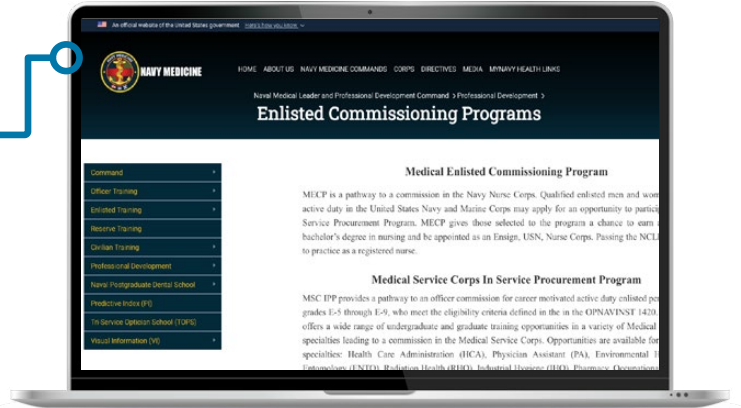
An official website of the United States government Here's how you know

NAVY MEDICINE

HOME ABOUT US NAVY MEDICINE COMMANDS CORPS DIRECTIVES MEDIA MYNAVY HEALTH LINKS

Naval Medical Leader and Professional Development Command > Professional Development >

Enlisted Commissioning Programs

Command
Officer Training
Enlisted Training
Reserve Training
Civilian Training
Professional Development
Naval Postgraduate Dental School
Predictive Index (PI)
Tri-Service Optician School (TOPS)
Visual Information (VI)

Medical Enlisted Commissioning Program

MECP is a pathway to a commission in the Navy Nurse Corps. Qualified enlisted men and wom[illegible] active duty in the United States Navy and Marine Corps may apply for an opportunity to partic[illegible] Service Procurement Program. MECP gives those selected to the program a chance to earn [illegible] bachelor's degree in nursing and be appointed as an Ensign, USN, Nurse Corps. Passing the NCL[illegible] to practice as a registered nurse.

Medical Service Corps In Service Procurement Program

MSC IPP provides a pathway to an officer commission for career motivated active duty enlisted pe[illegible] grades E-5 through E-9, who meet the eligibility criteria defined in the in the OPNAVINST 1420.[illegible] offers a wide range of undergraduate and graduate training opportunities in a variety of Medical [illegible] specialties leading to a commission in the Medical Service Corps. Opportunities are available for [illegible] specialties: Health Care Administration (HCA), Physician Assistant (PA), Environmental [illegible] Entomology (ENTO) Radiation Health (RHO) Industrial Hygiene (IHO) Pharmacy Occupationa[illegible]